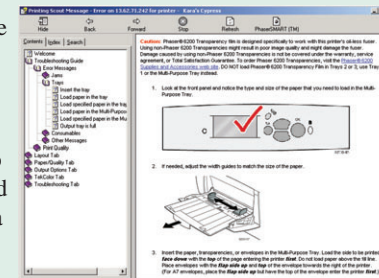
Printing Scout Message - Error on 13.62.71.242 for printer - Karo's Express

Hide Back Forward Stop Refresh PhaserSMART (TM)

Contents Index Search

Welcome
Troubleshooting Guide
Error Messages
Jams
Trays
Insert the tray
Load paper in the tray
Load specified paper in the tray
Load paper in the Multi-Purpose
Load specified paper in the Mu
Load specified paper in tray
Output tray is full
Consumables
Other Messages
Print Quality
Layout Tab
Paper/Quality Tab
Output Options Tab
TekColor Tab
Troubleshooting Tab

Caution: Phaser®6200 Transparency film is designed specifically to work with this printer's oil-less fuser. Using non-Phaser 6200 Transparencies might result in poor image quality and might damage the fuser. Damage caused by using non-Phaser 6200 Transparencies is not be covered under the warranty, service agreement, or Total Satisfaction Guarantee. To order Phaser 6200 Transparencies, visit the Phaser®6200 Supplies and Accessories web site. DO NOT load Phaser®6200 Transparency film in Trays 2 or 3; use Tray 1 or the Multi-Purpose Tray instead.

1. Look at the front panel and notice the type and size of the paper that you need to load in the Multi-Purpose Tray.

2. If needed, adjust the width guides to match the size of the paper.

3. Insert the paper, transparencies, or envelopes in the Multi-Purpose Tray. Load the side to be printed face down with the top of the page entering the printer first. Do not load paper above the fill line. Place envelopes with the flap side up and the flap of the envelope towards the right of the printer. (For A7 envelopes, place the flap side up but have the top of the envelope enter the printer first.)